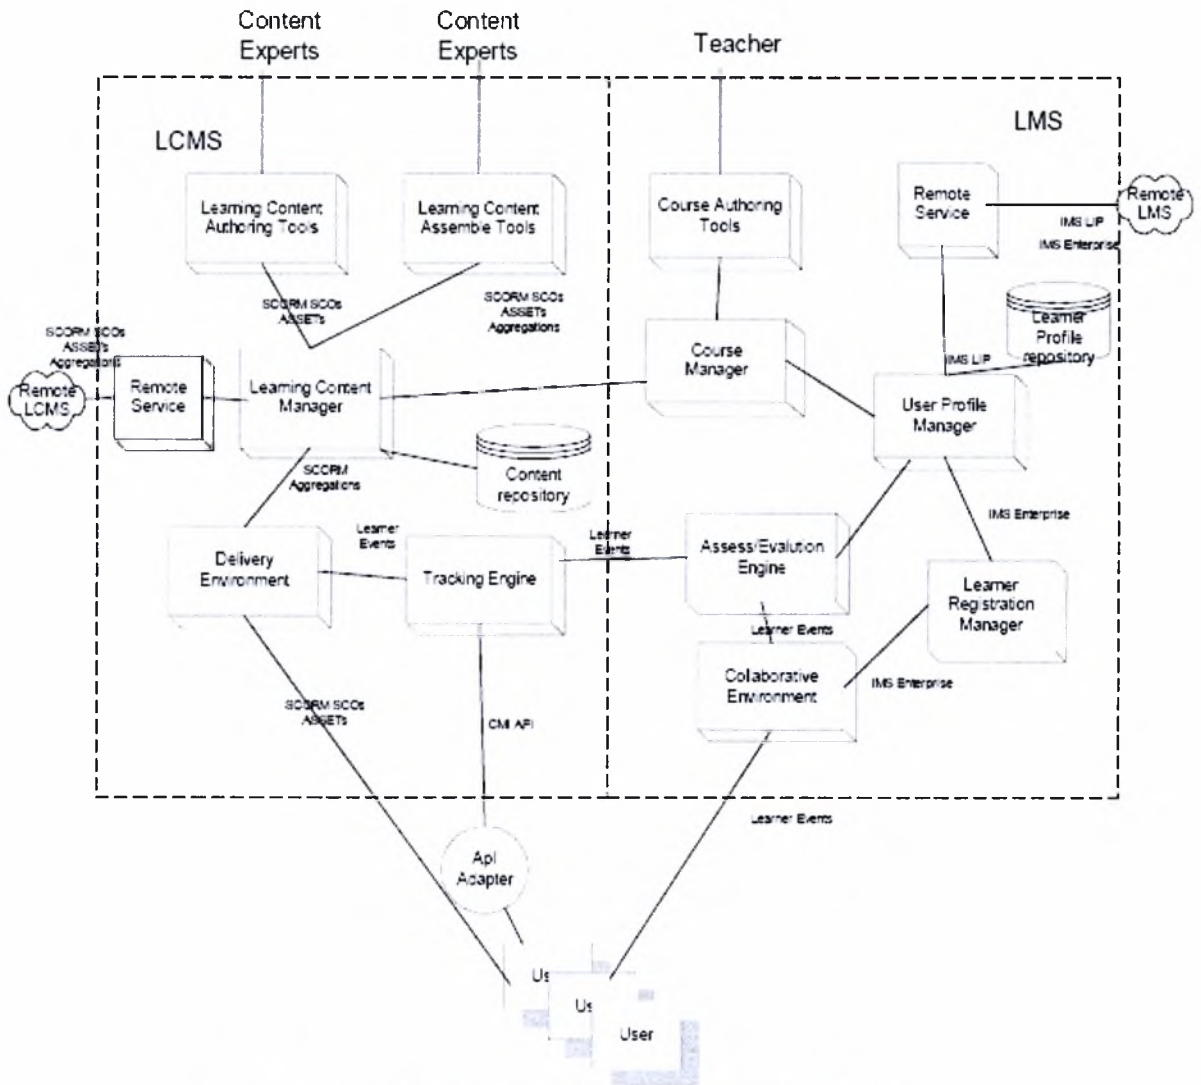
Content Experts

Content Experts

Teacher

LCMS

LMS

Learning Content Authoring Tools

Learning Content Assemble Tools

Course Authoring Tools

Remote Service

Remote LMS

IMS LIP

IMS Enterprise

SCORM SCOs ASSETs

SCORM SCOs ASSETs Aggregations

SCORM SCOs ASSETs Aggregations

Learner Profile repository

IMS LIP

Remote LCMS

Remote Service

Learning Content Manager

Course Manager

User Profile Manager

Content repository

SCORM Aggregations

IMS Enterprise

Learner Events

Learner Events

Delivery Environment

Tracking Engine

Assess/Evalution Engine

Learner Registration Manager

Learner Events

Collaborative Environment

IMS Enterprise

SCORM SCOs ASSETs

CMI API

Learner Events

Api Adapter

Us

Us

User